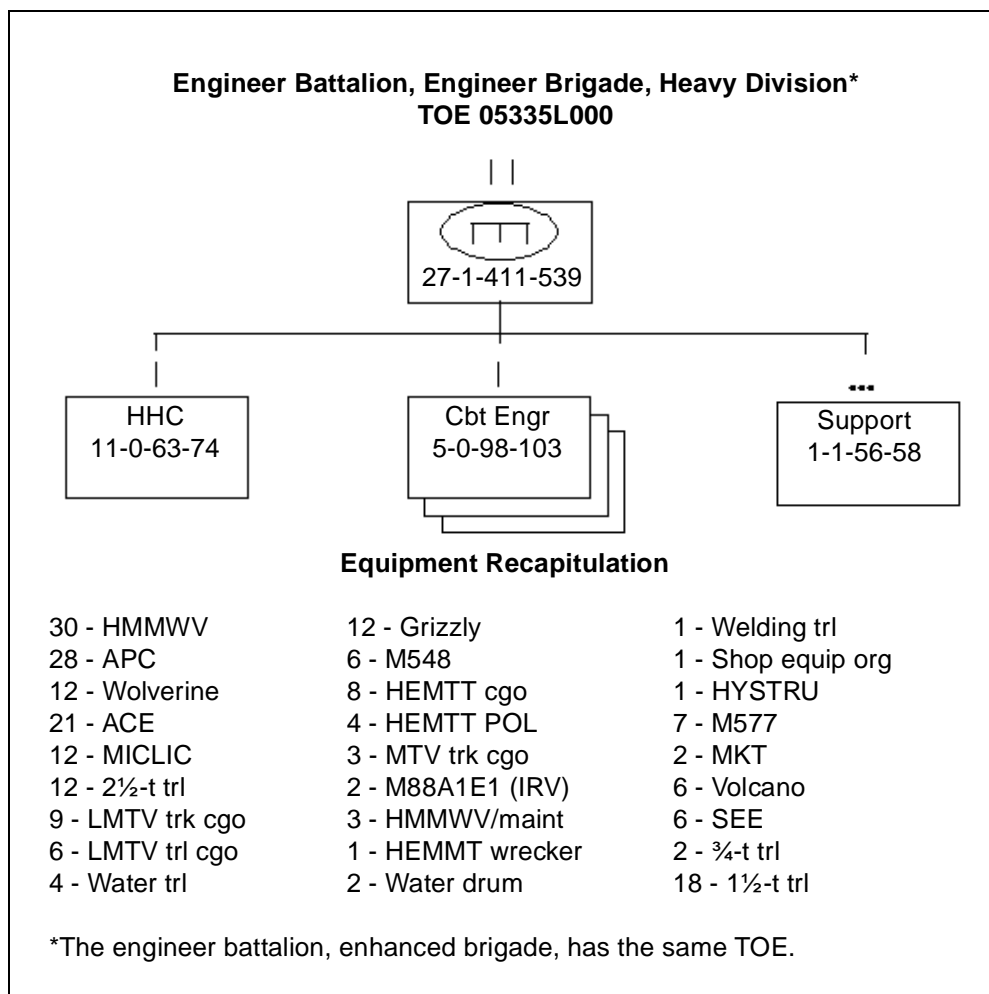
Engineer Battalion, Engineer Brigade, Heavy Division*
TOE 05335L000

||

27-1-411-539

|

HHC
11-0-63-74

Cbt Engr
5-0-98-103

•••

Support
1-1-56-58

Equipment Recapitulation

30 - HMMWV
28 - APC
12 - Wolverine
21 - ACE
12 - MICLIC
12 - 2½-t trl
9 - LMTV trk cgo
6 - LMTV trl cgo
4 - Water trl

12 - Grizzly
6 - M548
8 - HEMTT cgo
4 - HEMTT POL
3 - MTV trk cgo
2 - M88A1E1 (IRV)
3 - HMMWV/maint
1 - HEMMT wrecker
2 - Water drum

1 - Welding trl
1 - Shop equip org
1 - HYSTRU
7 - M577
2 - MKT
6 - Volcano
6 - SEE
2 - ¾-t trl
18 - 1½-t trl

*The engineer battalion, enhanced brigade, has the same TOE.